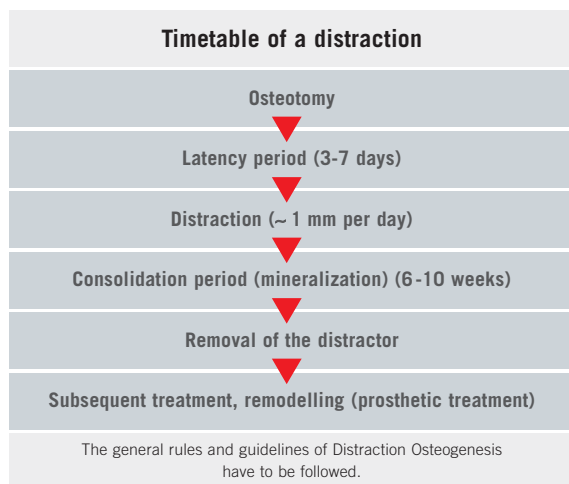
Timetable of a distraction

Osteotomy

Latency period (3-7 days)

Distraction (~ 1 mm per day)

Consolidation period (mineralization) (6-10 weeks)

Removal of the distractor

Subsequent treatment, remodelling (prosthetic treatment)

The general rules and guidelines of Distraction Osteogenesis have to be followed.